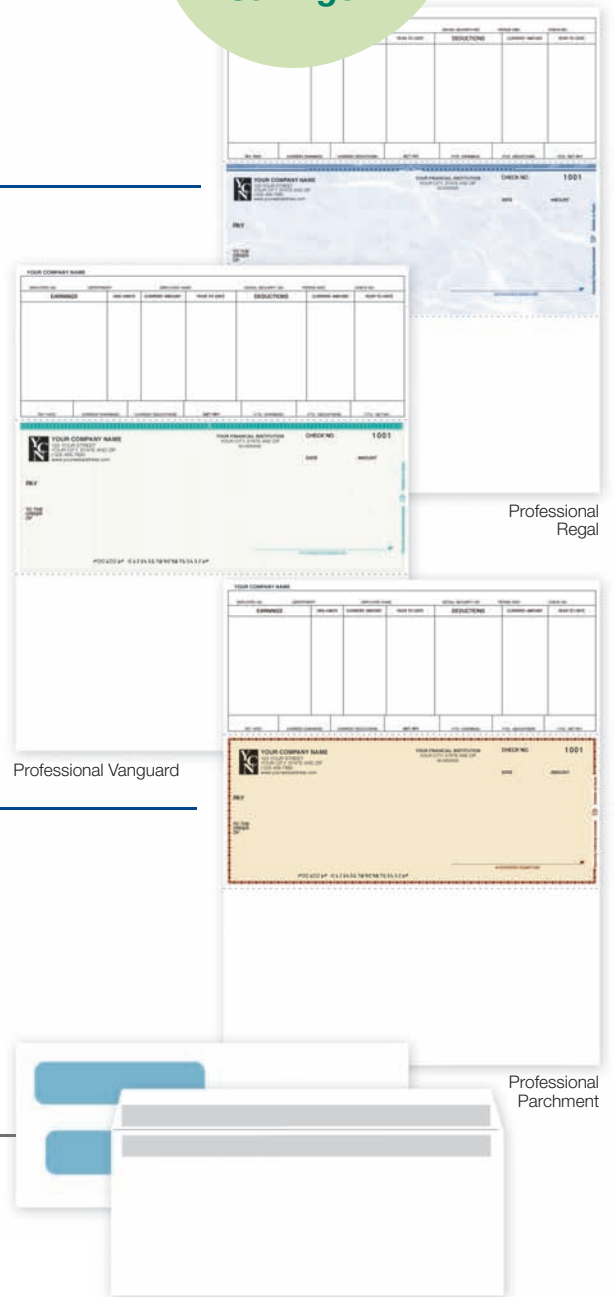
YEAR TO DATE

DEDUCTIONS

YOUR COMPANY NAME

CHECK NO. 1001

DATE

AMOUNT

PAY

TO THE ORDER OF

Professional Regal

YOUR COMPANY NAME

EARNINGS

YEAR TO DATE

DEDUCTIONS

YOUR COMPANY NAME

YOUR FINANCIAL INSTITUTION
YOUR CITY, STATE AND ZIP

CHECK NO. 1001

DATE

AMOUNT

PAY

TO THE ORDER OF

Professional Vanguard

YOUR COMPANY NAME

EARNINGS

DEDUCTIONS

YOUR COMPANY NAME

YOUR FINANCIAL INSTITUTION

CHECK NO. 1001

DATE

AMOUNT

PAY

TO THE ORDER OF

Professional Parchment